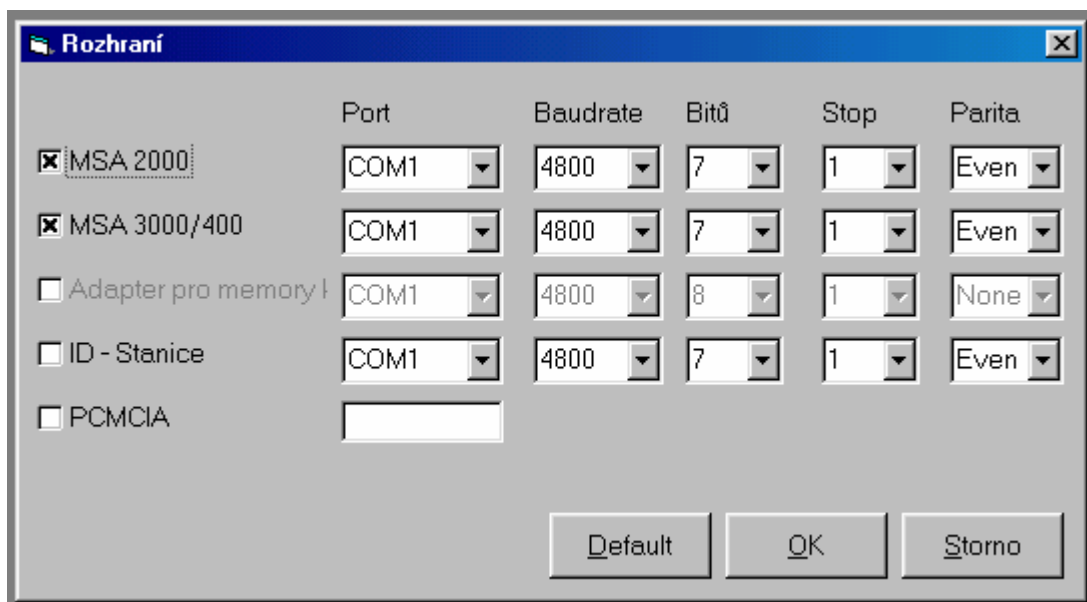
Rozhraní

|  | Port | Baudrate | Bitů | Stop | Parita |
|---|---|---|---|---|---|
| MSA 2000 | COM1 | 4800 | 7 | 1 | Even |
| MSA 3000/400 | COM1 | 4800 | 7 | 1 | Even |
| Adapter pro memory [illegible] | COM1 | 4800 | 8 | 1 | None |
| ID - Stanice | COM1 | 4800 | 7 | 1 | Even |
| PCMCIA |  |  |  |  |  |

Default OK Storno